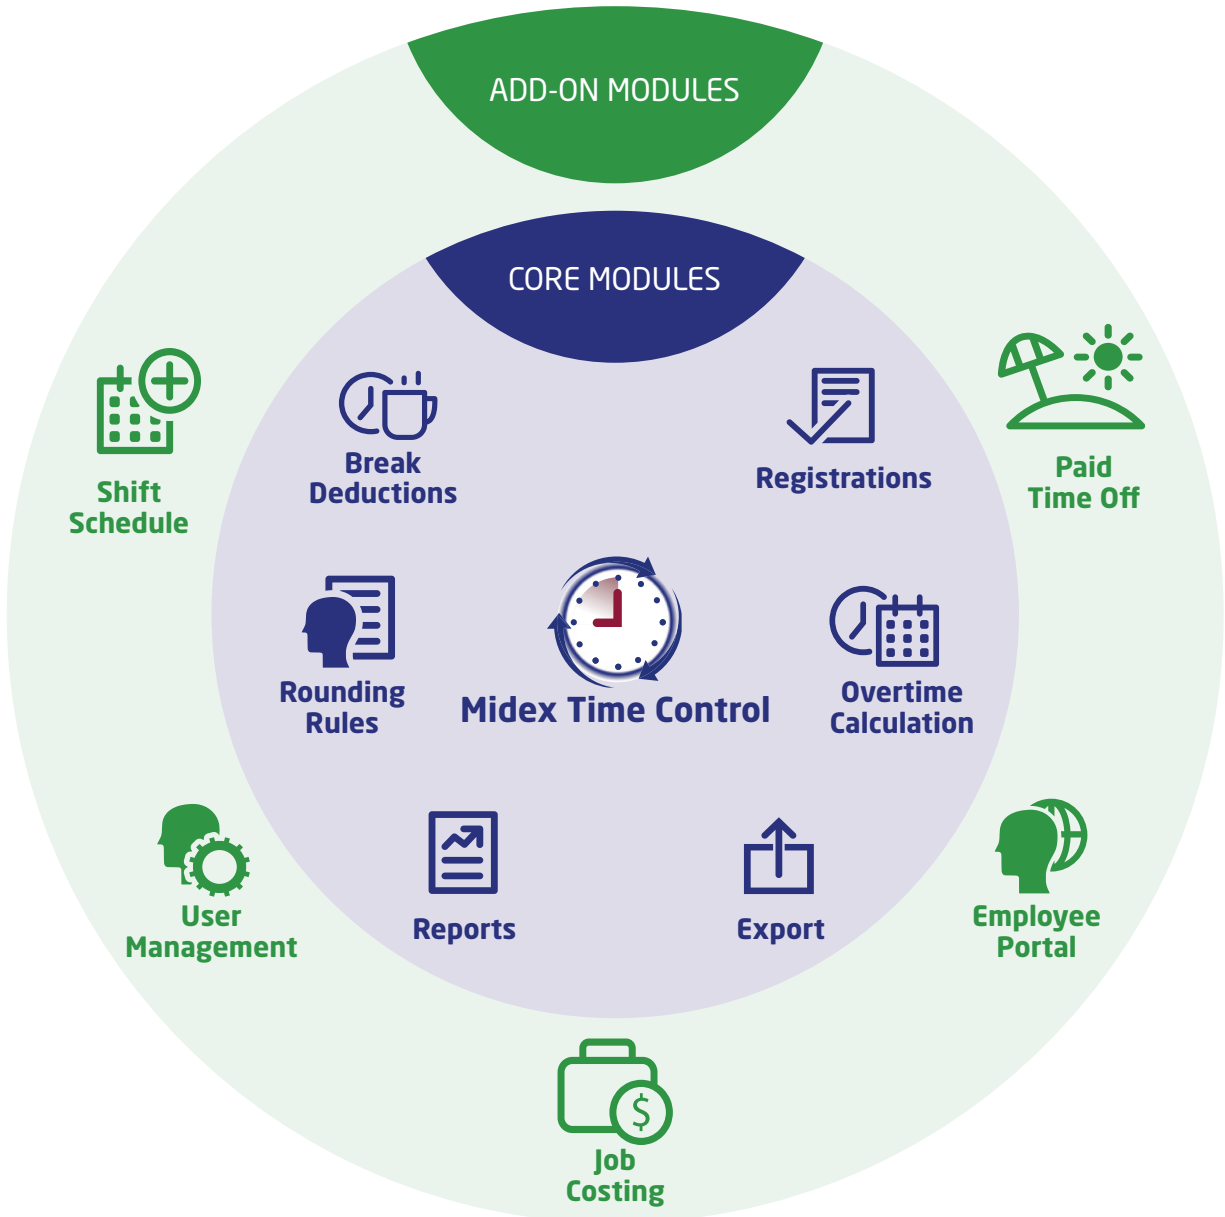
ADD-ON MODULES

CORE MODULES

Shift Schedule

Break Deductions

Registrations

Paid Time Off

Rounding Rules

Midex Time Control

Overtime Calculation

User Management

Reports

Export

Employee Portal

Job Costing